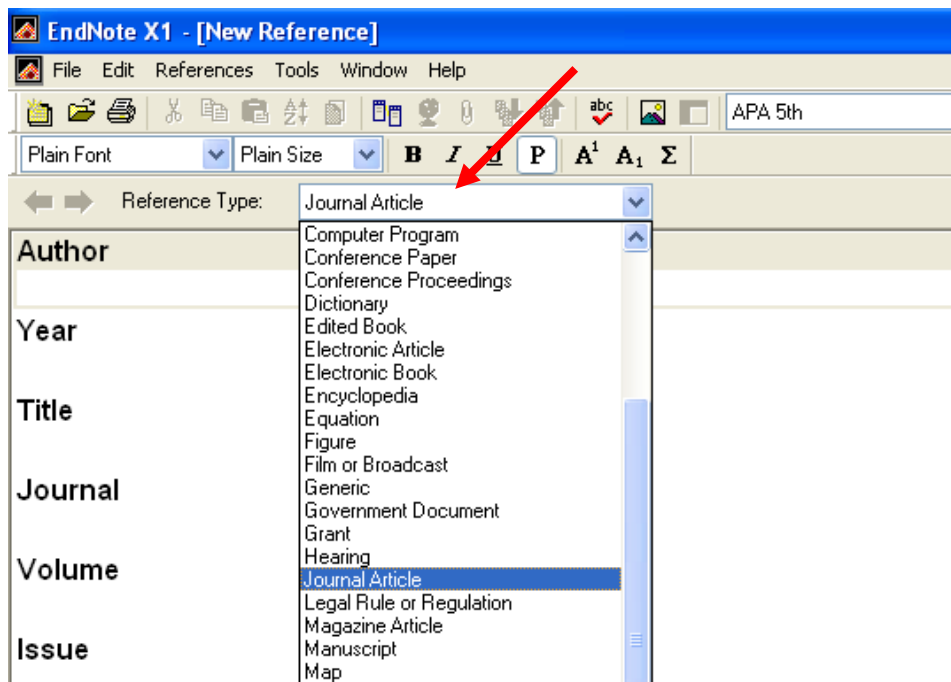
EndNote X1 - [New Reference]

File Edit References Tools Window Help

APA 5th

Plain Font Plain Size B I U P $A^1$ $A_1$ Σ

Reference Type: Journal Article

Author

Year

Title

Journal

Volume

Issue

Computer Program
Conference Paper
Conference Proceedings
Dictionary
Edited Book
Electronic Article
Electronic Book
Encyclopedia
Equation
Figure
Film or Broadcast
Generic
Government Document
Grant
Hearing
Journal Article
Legal Rule or Regulation
Magazine Article
Manuscript
Map